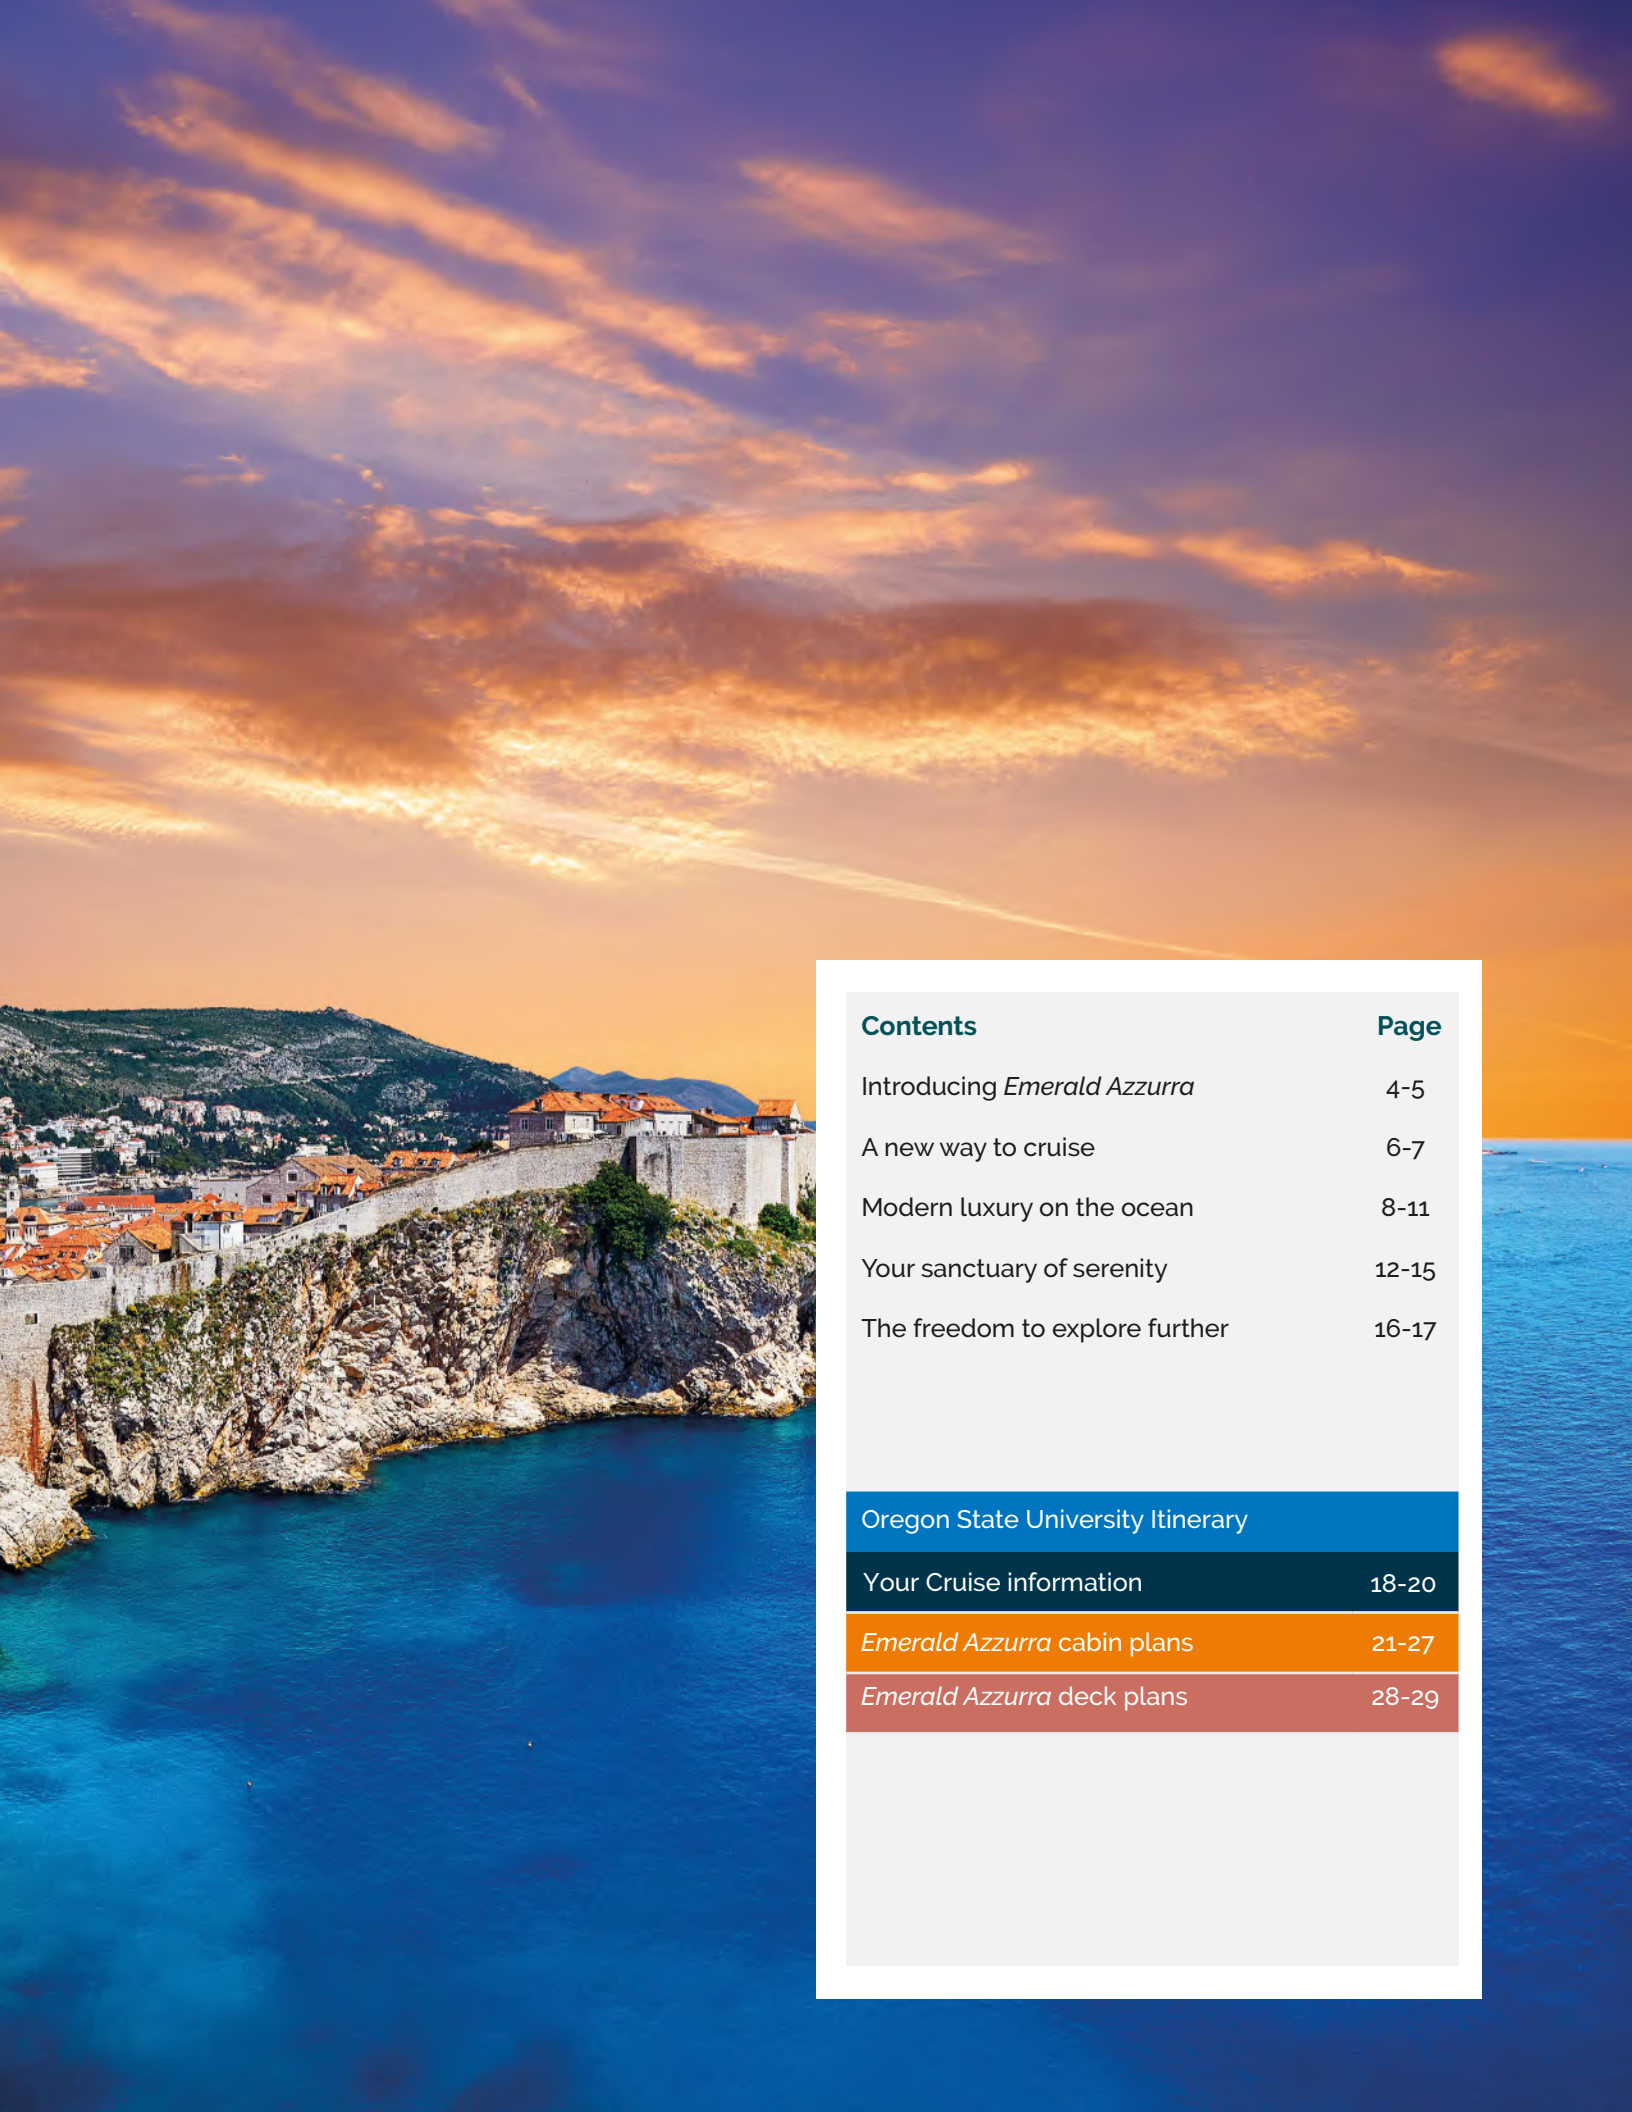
| Contents | Page |
|---|---|
| Introducing Emerald Azzurra | 4-5 |
| A new way to cruise | 6-7 |
| Modern luxury on the ocean | 8-11 |
| Your sanctuary of serenity | 12-15 |
| The freedom to explore further | 16-17 |

Oregon State University Itinerary

| | |
|---|---|
| Your Cruise information | 18-20 |
| Emerald Azzurra cabin plans | 21-27 |
| Emerald Azzurra deck plans | 28-29 |